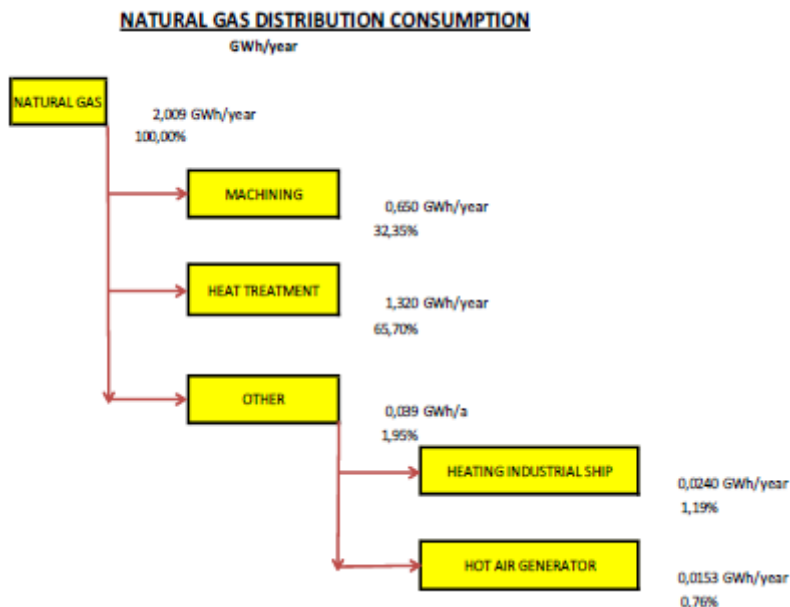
NATURAL GAS DISTRIBUTION CONSUMPTION

GWh/year

NATURAL GAS

2,009 GWh/year
100,00%

MACHINING

0,650 GWh/year
32,35%

HEAT TREATMENT

1,320 GWh/year
65,70%

OTHER

0,039 GWh/a
1,95%

HEATING INDUSTRIAL SHIP

0,0240 GWh/year
1,19%

HOT AIR GENERATOR

0,0153 GWh/year
0,76%